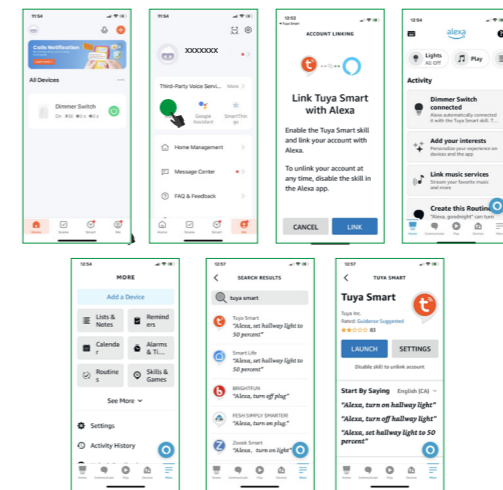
11:54

Calls Notification

All Devices

Dimmer Switch

11:54

XXXXXXX

Third-Party Voice Servi... More

Google Assistant

SmartThings

Home Management

Message Center

FAQ & Feedback

12:52

ACCOUNT LINKING

Link Tuya Smart with Alexa

Enable the Tuya Smart skill and link your account with Alexa.

To unlink your account at any time, disable the skill in the Alexa app.

CANCEL

LINK

alexa

Lights All Off

Play

Activity

Dimmer Switch connected

Add your interests

Link music services

Create this Routine

"Alexa, goodnight" can turn

12:54

MORE

Add a Device

Lists & Notes

Reminders

Calendar

Alarms & Ti...

Routines

Skills & Games

See More

Settings

Activity History

12:56

SEARCH RESULTS

tuya smart

Tuya Smart
"Alexa, set hallway light to 50 percent"

Smart Life
"Alexa, set hallway light to 50 percent"

BRIGHTFUN
"Alexa, turn off plug"

FESH SMART!
"Alexa, turn off plug"

Zoook Smart
"Alexa, ... turn on light"

12:57

TUYA SMART

Tuya Smart

Tuya Inc.

Rated: Guidance Suggested

LAUNCH

SETTINGS

Disable skill to unlink account

Start By Saying English (CA)

"Alexa, turn on hallway light"

"Alexa, turn off hallway light"

"Alexa, set hallway light to 50 percent"